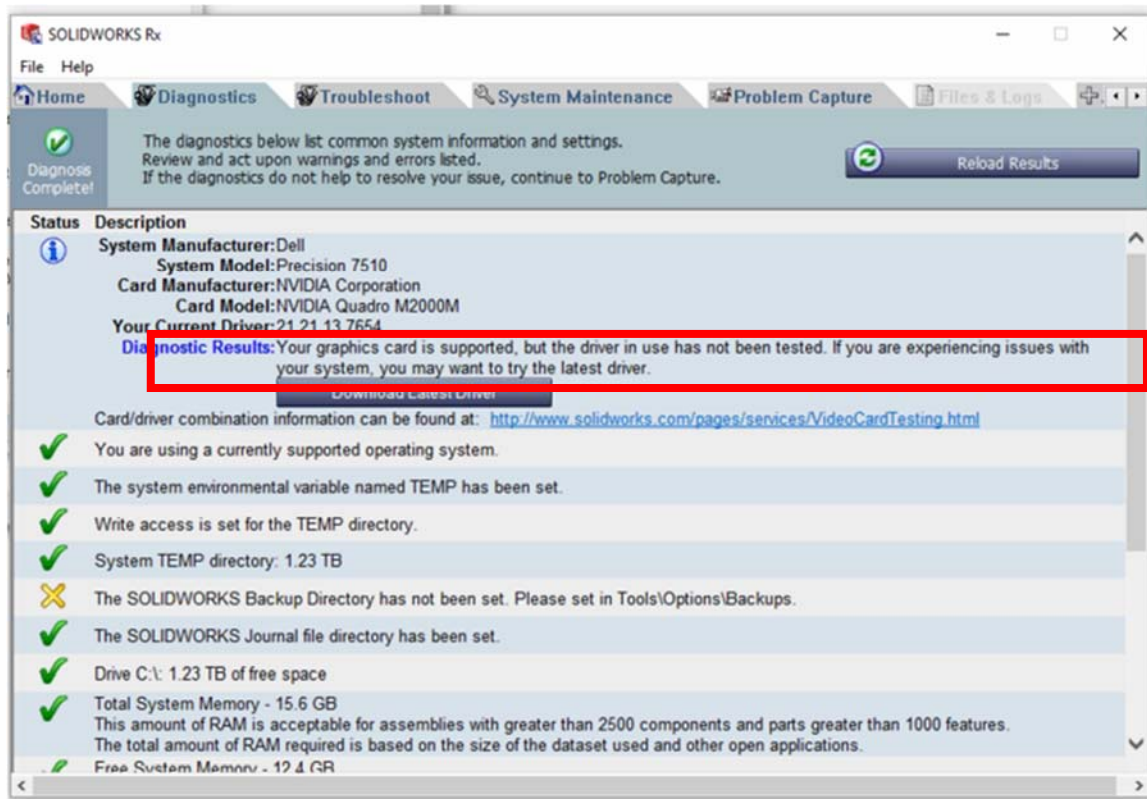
SOLIDWORKS Rx

File Help

Home Diagnostics Troubleshoot System Maintenance Problem Capture Files & Logs

Diagnosis Complete!

The diagnostics below list common system information and settings.
Review and act upon warnings and errors listed.
If the diagnostics do not help to resolve your issue, continue to Problem Capture.

Reload Results

| Status | Description |
|---|---|
| | System Manufacturer: Dell<br>System Model: Precision 7510<br>Card Manufacturer: NVIDIA Corporation<br>Card Model: NVIDIA Quadro M2000M<br>Your Current Driver: 21.21.13.7654<br>Diagnostic Results: Your graphics card is supported, but the driver in use has not been tested. If you are experiencing issues with your system, you may want to try the latest driver.<br>Download Latest Driver<br>Card/driver combination information can be found at: http://www.solidworks.com/pages/services/VideoCardTesting.html |
| | You are using a currently supported operating system. |
| | The system environmental variable named TEMP has been set. |
| | Write access is set for the TEMP directory. |
| | System TEMP directory: 1.23 TB |
| | The SOLIDWORKS Backup Directory has not been set. Please set in Tools\Options\Backups. |
| | The SOLIDWORKS Journal file directory has been set. |
| | Drive C:\: 1.23 TB of free space |
| | Total System Memory - 15.6 GB<br>This amount of RAM is acceptable for assemblies with greater than 2500 components and parts greater than 1000 features.<br>The total amount of RAM required is based on the size of the dataset used and other open applications. |
| | Free System Memory - 12.4 GB |